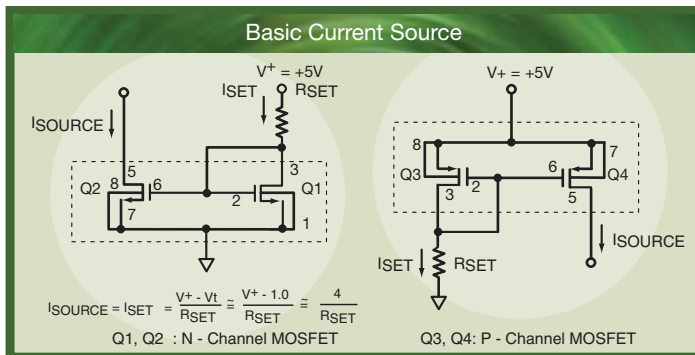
Basic Current Source

$V^+ = +5V$

$I_{SET}$

$R_{SET}$

$I_{SOURCE}$

5

Q2

8

6

7

2

3

Q1

1

$I_{SOURCE} = I_{SET} = \frac{V+ - Vt}{R_{SET}} \cong \frac{V+ - 1.0}{R_{SET}} \cong \frac{4}{R_{SET}}$

Q1, Q2 : N - Channel MOSFET

V+ = +5V

8

Q3

2

3

6

7

Q4

5

$I_{SOURCE}$

$I_{SET}$

$R_{SET}$

Q3, Q4: P - Channel MOSFET